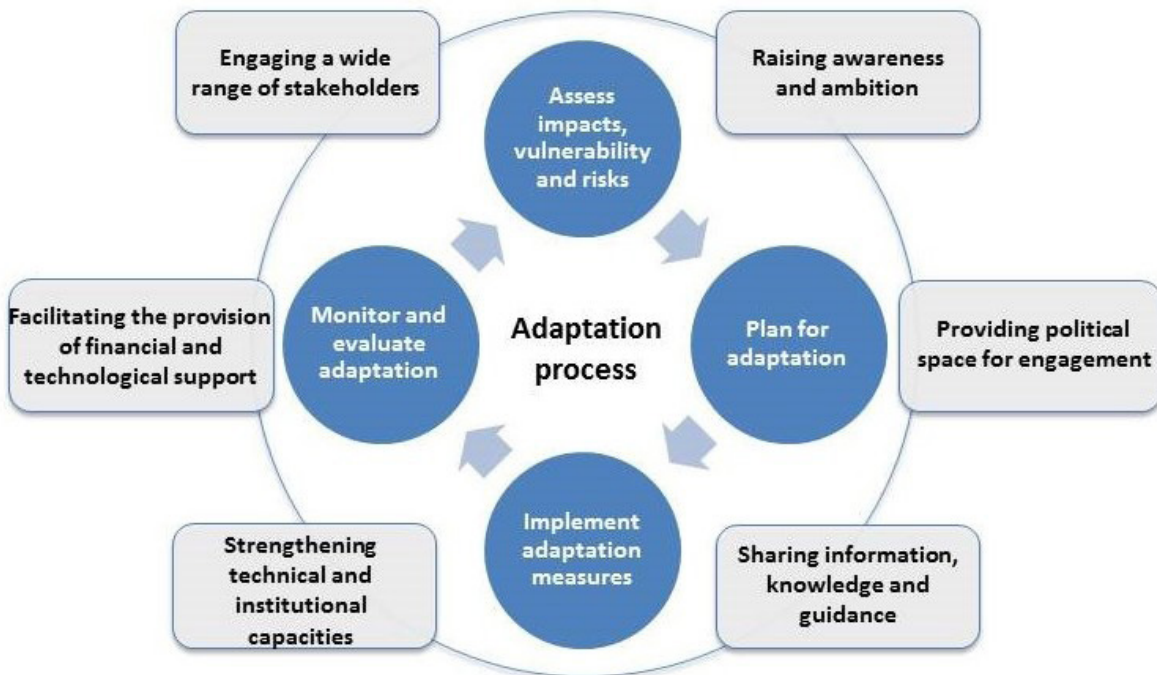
Engaging a wide range of stakeholders

Raising awareness and ambition

Assess impacts, vulnerability and risks

Facilitating the provision of financial and technological support

Monitor and evaluate adaptation

Adaptation process

Plan for adaptation

Providing political space for engagement

Implement adaptation measures

Strengthening technical and institutional capacities

Sharing information, knowledge and guidance